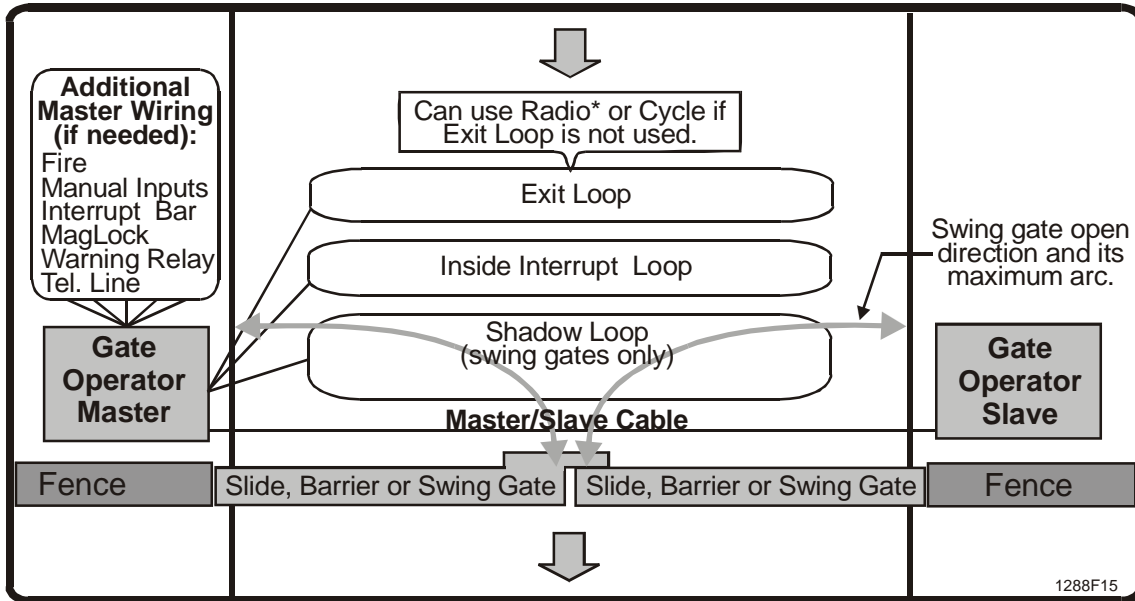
Additional Master Wiring (if needed):
Fire
Manual Inputs
Interrupt Bar
MagLock
Warning Relay
Tel. Line

Can use Radio* or Cycle if Exit Loop is not used.

Exit Loop

Inside Interrupt Loop

Shadow Loop (swing gates only)

Swing gate open direction and its maximum arc.

Gate Operator Master

Gate Operator Slave

Master/Slave Cable

Fence

Slide, Barrier or Swing Gate

Slide, Barrier or Swing Gate

Fence

1288F15